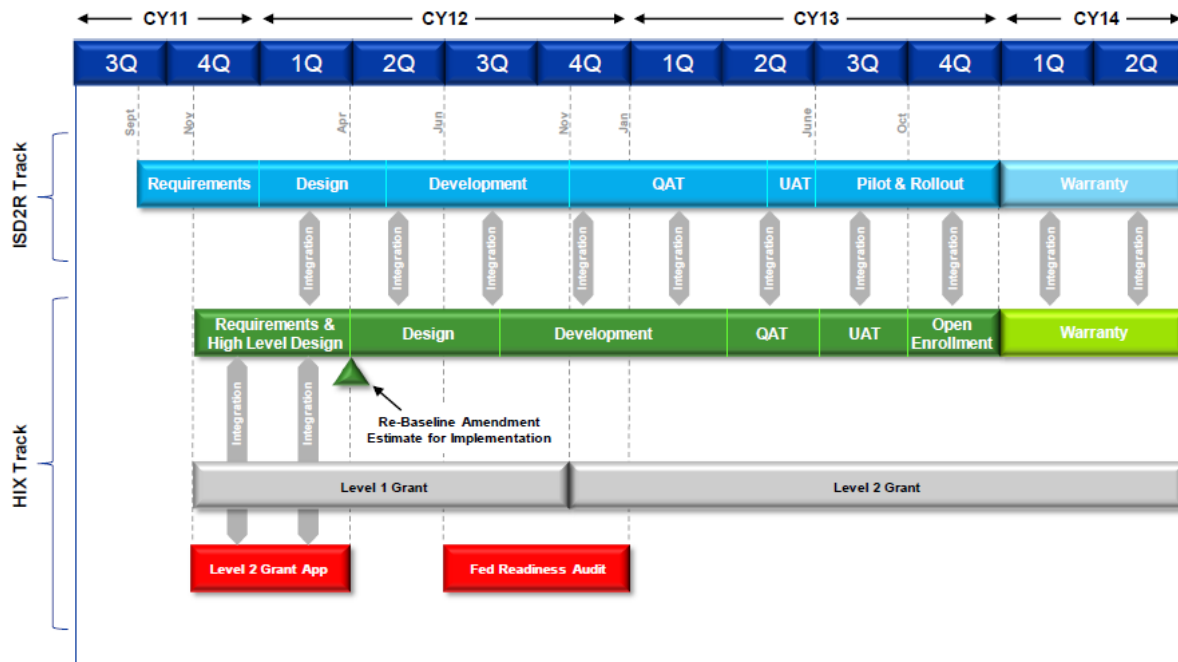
CY11 CY12 CY13 CY14

| 3Q | 4Q | 1Q | 2Q | 3Q | 4Q | 1Q | 2Q | 3Q | 4Q | 1Q | 2Q |
|---|---|---|---|---|---|---|---|---|---|---|---|

Sept Nov Apr Jun Nov Jan June Oct

ISD2R Track

Requirements Design Development QAT UAT Pilot & Rollout Warranty

Integration Integration Integration Integration Integration Integration Integration Integration Integration Integration

HIX Track

Requirements & High Level Design Design Development QAT UAT Open Enrollment Warranty

Integration Integration

Re-Baseline Amendment Estimate for Implementation

Level 1 Grant Level 2 Grant

Level 2 Grant App Fed Readiness Audit